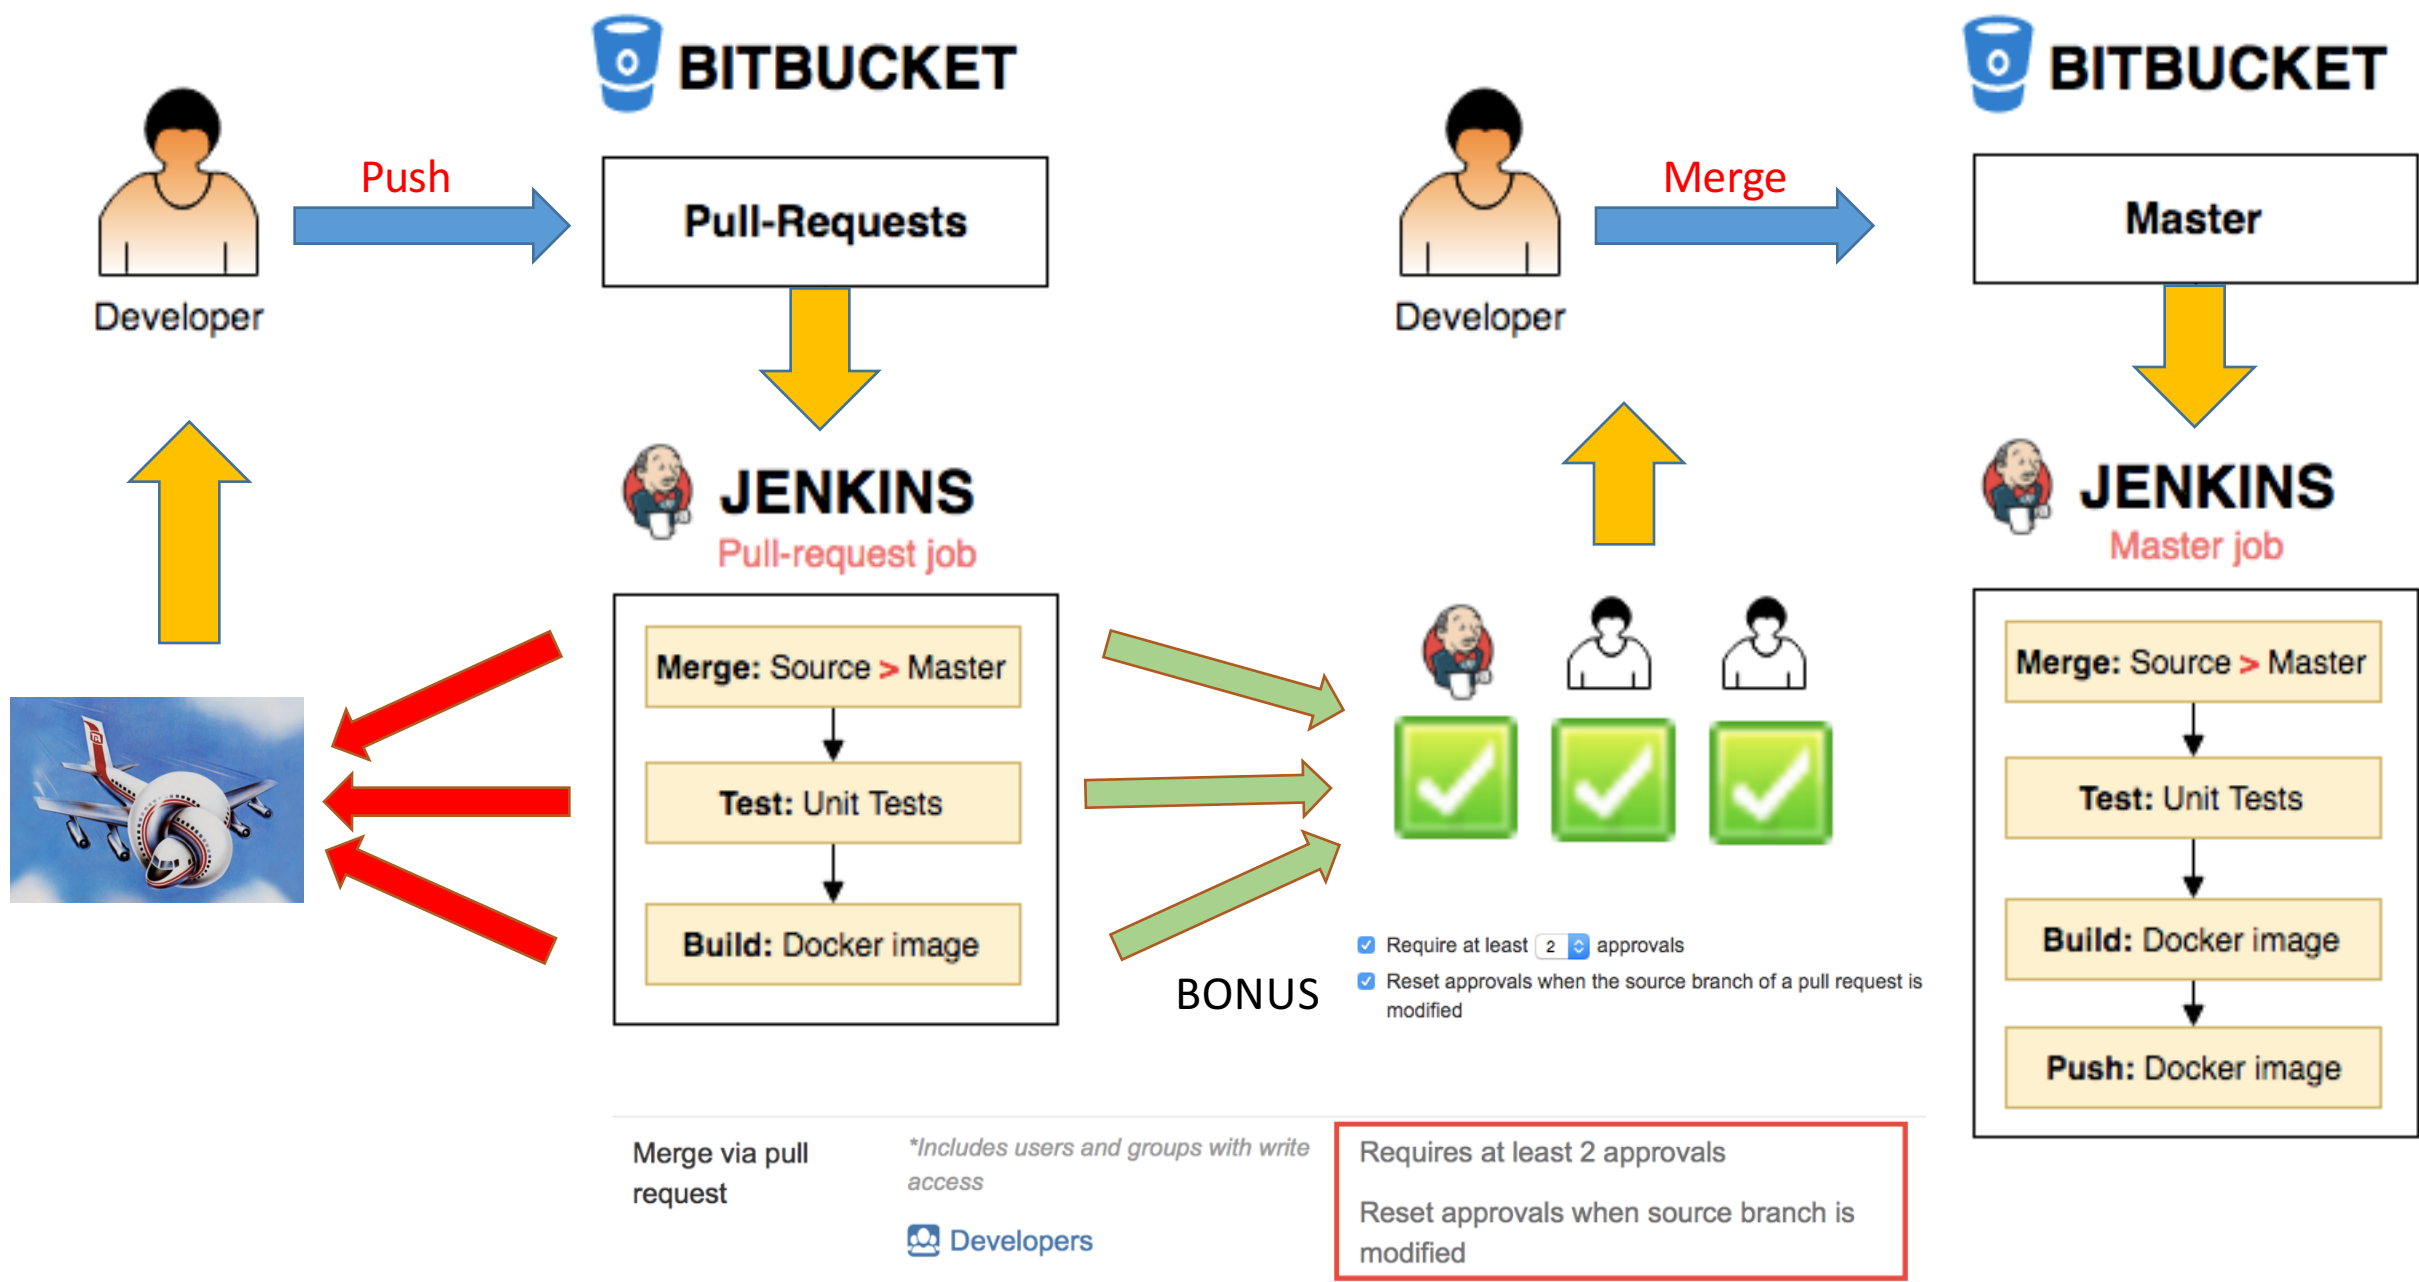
BITBUCKET

Developer

Push

Pull-Requests

JENKINS

Pull-request job

Merge: Source > Master

Test: Unit Tests

Build: Docker image

BONUS

Developer

Merge

BITBUCKET

Master

JENKINS

Master job

Merge: Source > Master

Test: Unit Tests

Build: Docker image

Push: Docker image

Require at least 2 approvals

Reset approvals when the source branch of a pull request is modified

Merge via pull request

*Includes users and groups with write access

Developers

Requires at least 2 approvals

Reset approvals when source branch is modified